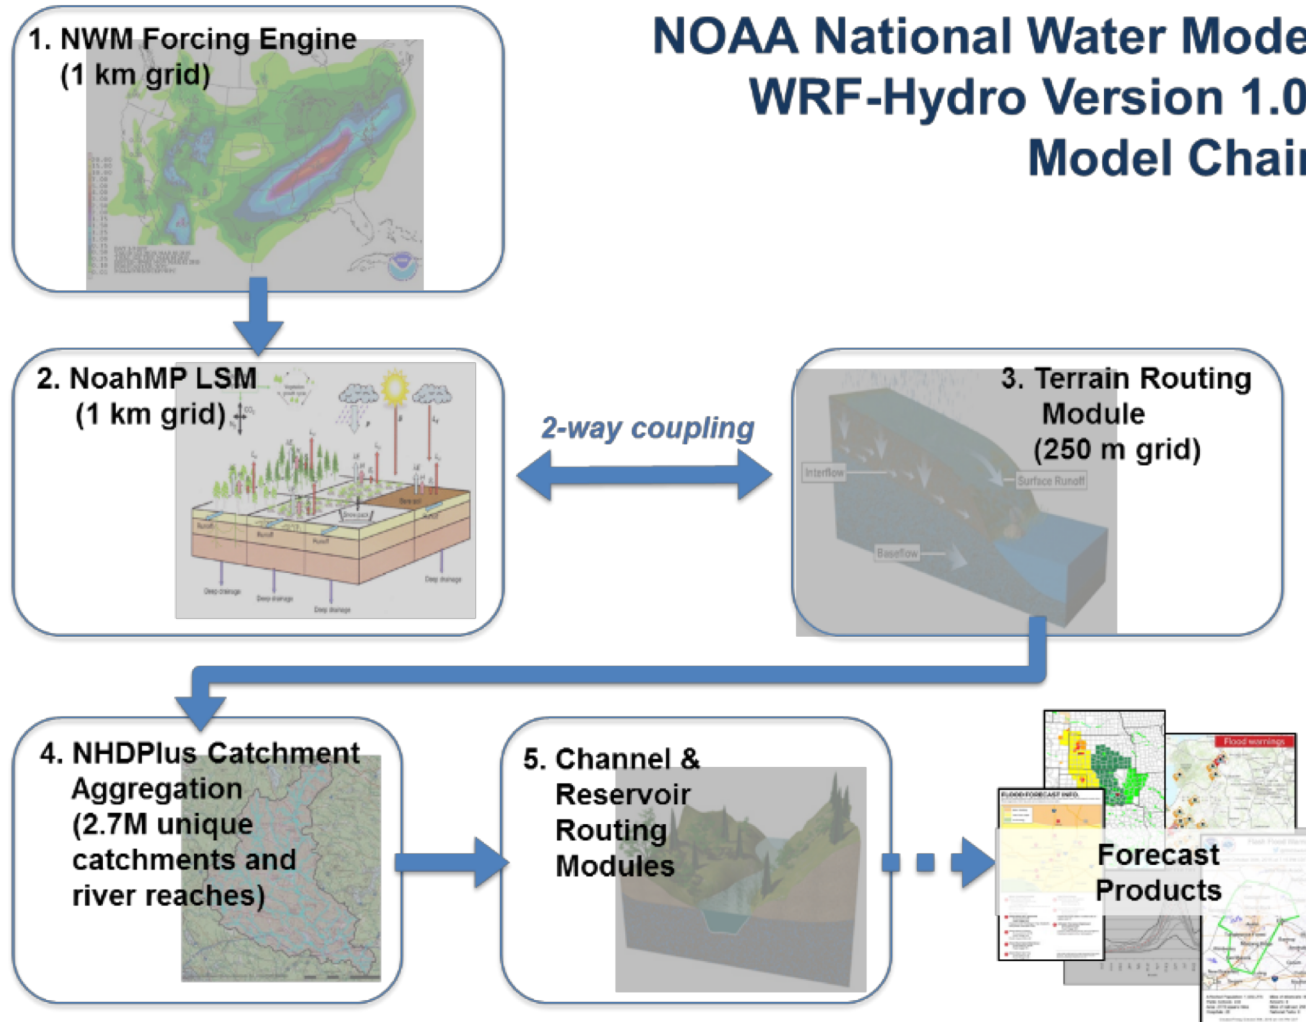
NOAA National Water Mode
WRF-Hydro Version 1.0
Model Chai

1. NWM Forcing Engine (1 km grid)

2. NoahMP LSM (1 km grid)

Runoff
Runoff
Runoff
Bare soil
Deep drainage
Deep drainage
Deep drainage
Deep drainage

2-way coupling

3. Terrain Routing Module (250 m grid)

Interflow
Surface Runoff
Baseflow

4. NHDPlus Catchment Aggregation (2.7M unique catchments and river reaches)

5. Channel & Reservoir Routing Modules

FLOOD FORECAST INFO
Flood warnings

Forecast Products